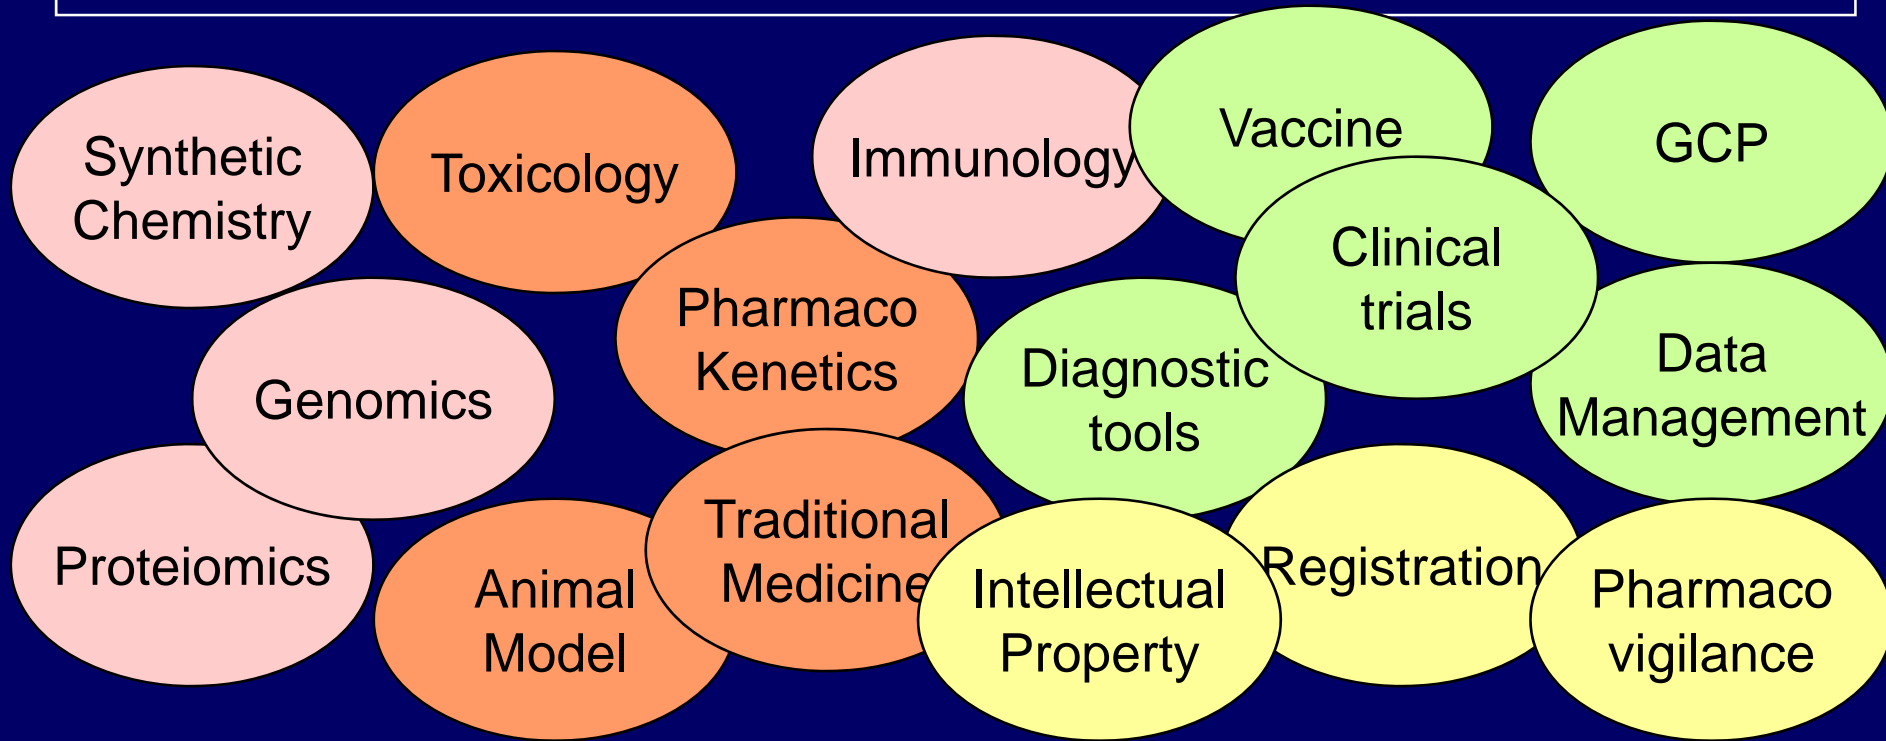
Synthetic Chemistry

Toxicology

Immunology

Vaccine

GCP

Clinical trials

Pharmaco Kenetics

Genomics

Diagnostic tools

Data Management

Proteiomics

Animal Model

Traditional Medicine

Intellectual Property

Registration

Pharmaco vigilance